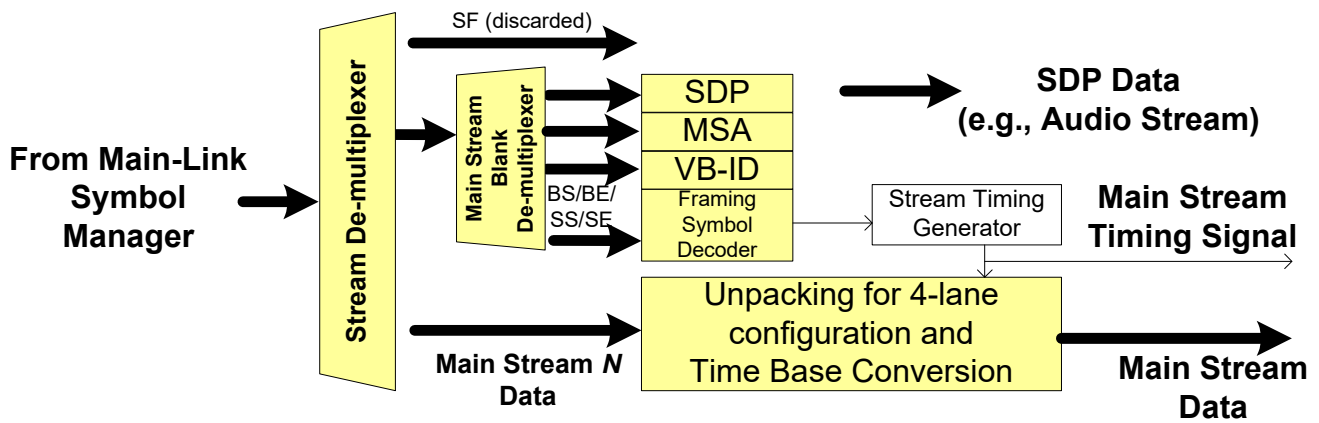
SF (discarded)

From Main-Link Symbol Manager

Stream De-multiplexer

Main Stream Blank De-multiplexer

BS/BE/SS/SE

SDP

MSA

VB-ID

Framing Symbol Decoder

SDP Data (e.g., Audio Stream)

Stream Timing Generator

Main Stream Timing Signal

Unpacking for 4-lane configuration and Time Base Conversion

Main Stream $N$ Data

Main Stream Data